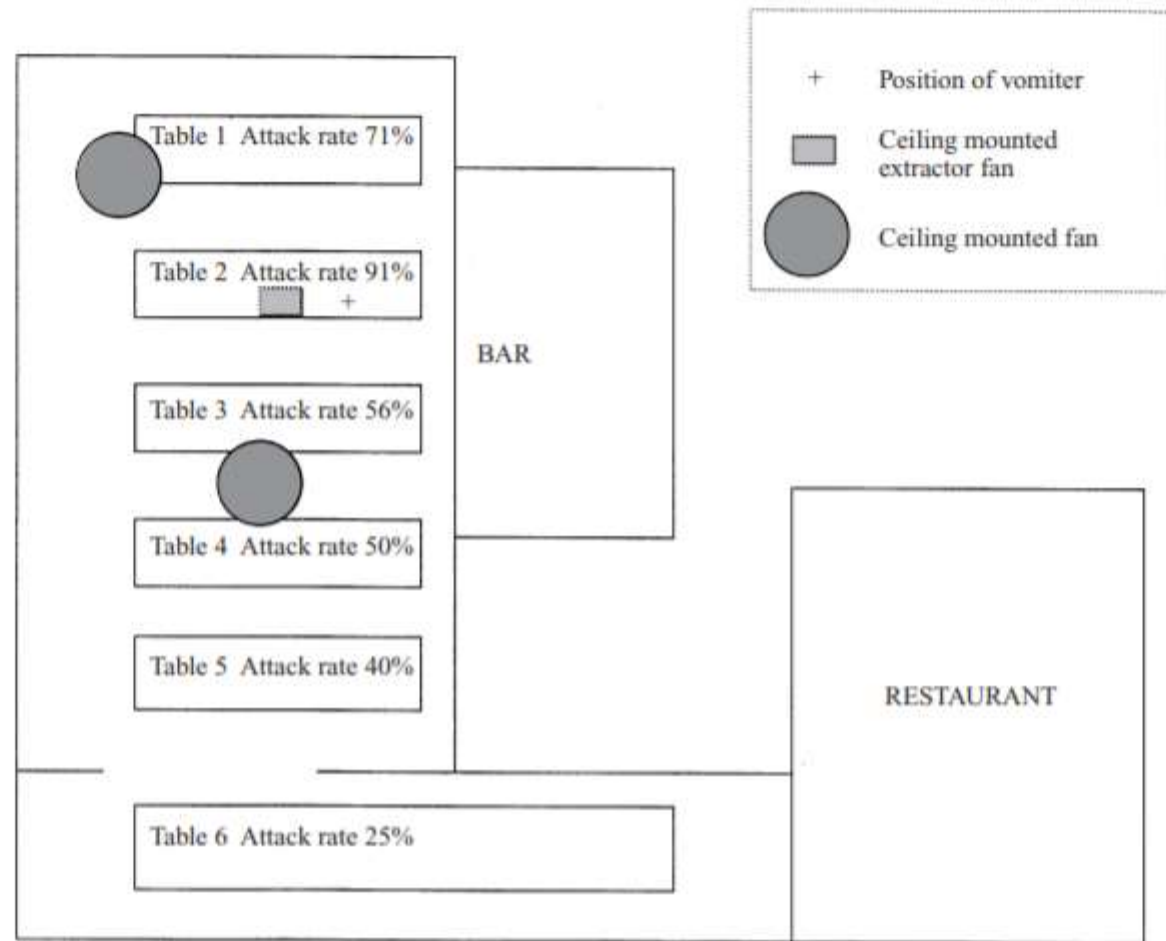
+ Position of vomiter

Ceiling mounted extractor fan

Ceiling mounted fan

Table 1 Attack rate 71%

Table 2 Attack rate 91%

+

BAR

Table 3 Attack rate 56%

Table 4 Attack rate 50%

Table 5 Attack rate 40%

RESTAURANT

Table 6 Attack rate 25%